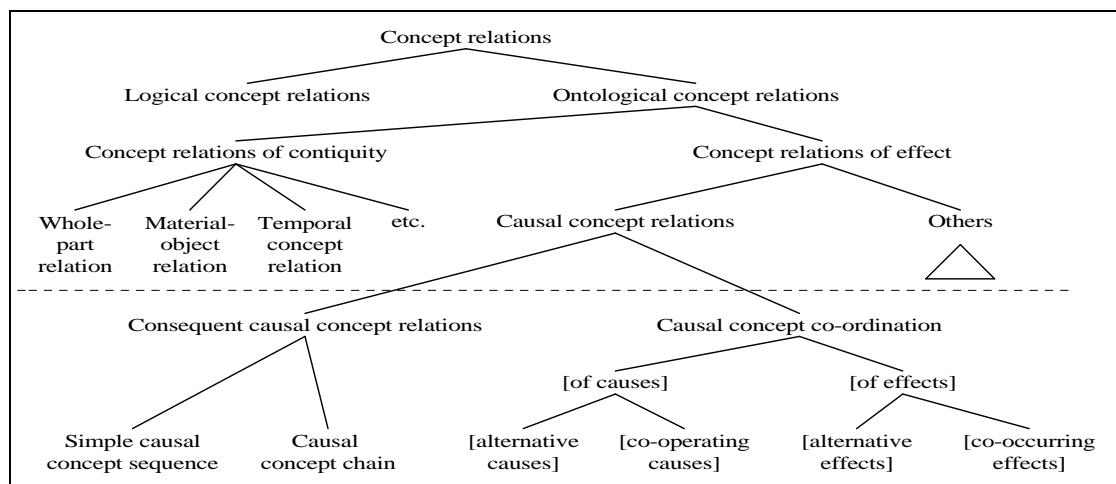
Concept relations

Logical concept relations

Ontological concept relations

Concept relations of contiquity

Concept relations of effect

Whole-part relation

Material-object relation

Temporal concept relation

etc.

Causal concept relations

Others

Consequent causal concept relations

Causal concept co-ordination

[of causes]

[of effects]

Simple causal concept sequence

Causal concept chain

[alternative causes]

[co-operating causes]

[alternative effects]

[co-occurring effects]